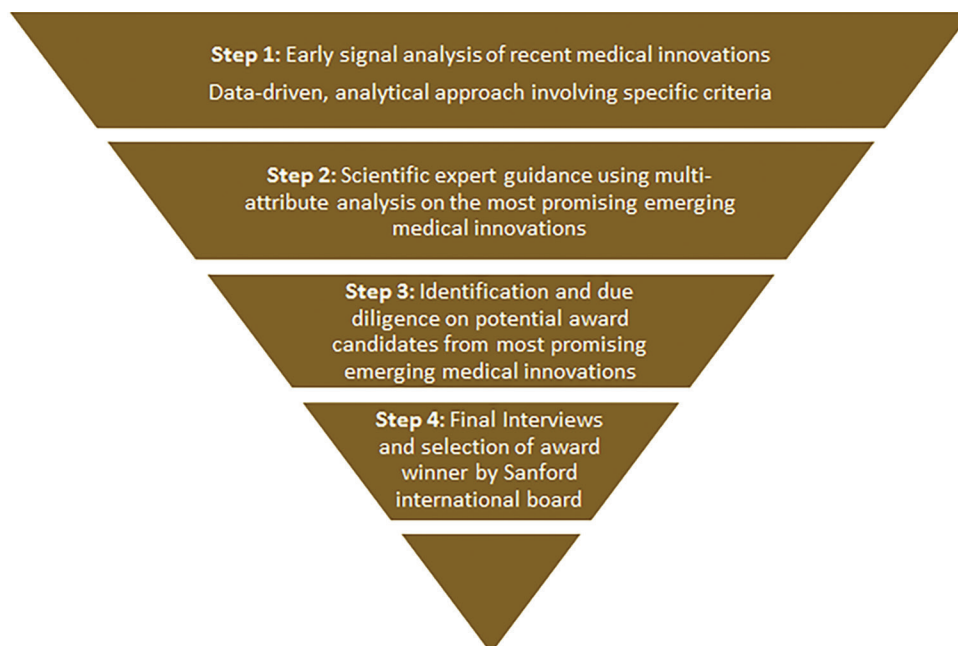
**Step 1:** Early signal analysis of recent medical innovations

Data-driven, analytical approach involving specific criteria

**Step 2:** Scientific expert guidance using multi-attribute analysis on the most promising emerging medical innovations

**Step 3:** Identification and due diligence on potential award candidates from most promising emerging medical innovations

**Step 4:** Final Interviews and selection of award winner by Sanford international board